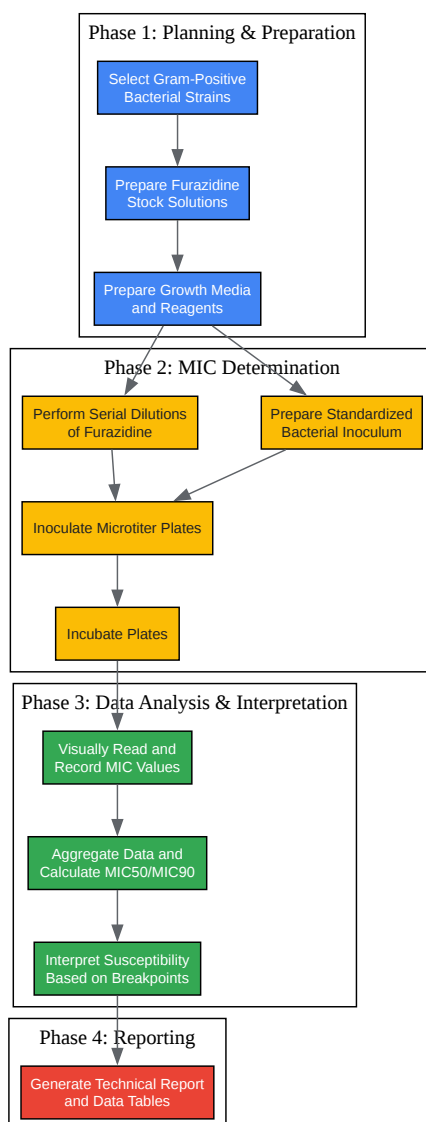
Phase 1: Planning & Preparation

Select Gram-Positive Bacterial Strains

Prepare Furazidine Stock Solutions

Prepare Growth Media and Reagents

Phase 2: MIC Determination

Perform Serial Dilutions of Furazidine

Prepare Standardized Bacterial Inoculum

Inoculate Microtiter Plates

Incubate Plates

Phase 3: Data Analysis & Interpretation

Visually Read and Record MIC Values

Aggregate Data and Calculate MIC50/MIC90

Interpret Susceptibility Based on Breakpoints

Phase 4: Reporting

Generate Technical Report and Data Tables